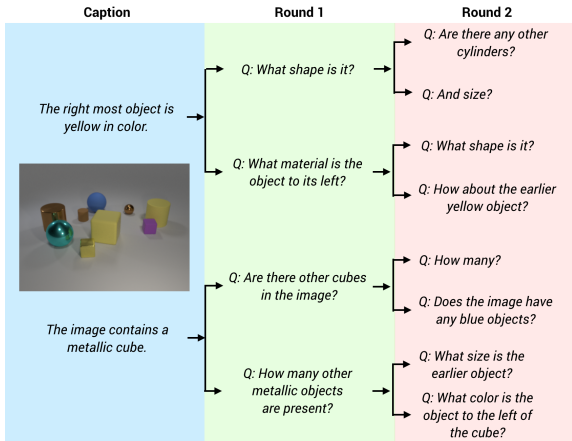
| Caption | Round 1 | Round 2 |
|---|---|---|
| The right most object is yellow in color. | Q: What shape is it? | Q: Are there any other cylinders? |
| | | Q: And size? |
| | Q: What material is the object to its left? | Q: What shape is it? |
| | | Q: How about the earlier yellow object? |
| The image contains a metallic cube. | Q: Are there other cubes in the image? | Q: How many? |
| | | Q: Does the image have any blue objects? |
| | Q: How many other metallic objects are present? | Q: What size is the earlier object? |
| | | Q: What color is the object to the left of the cube? |